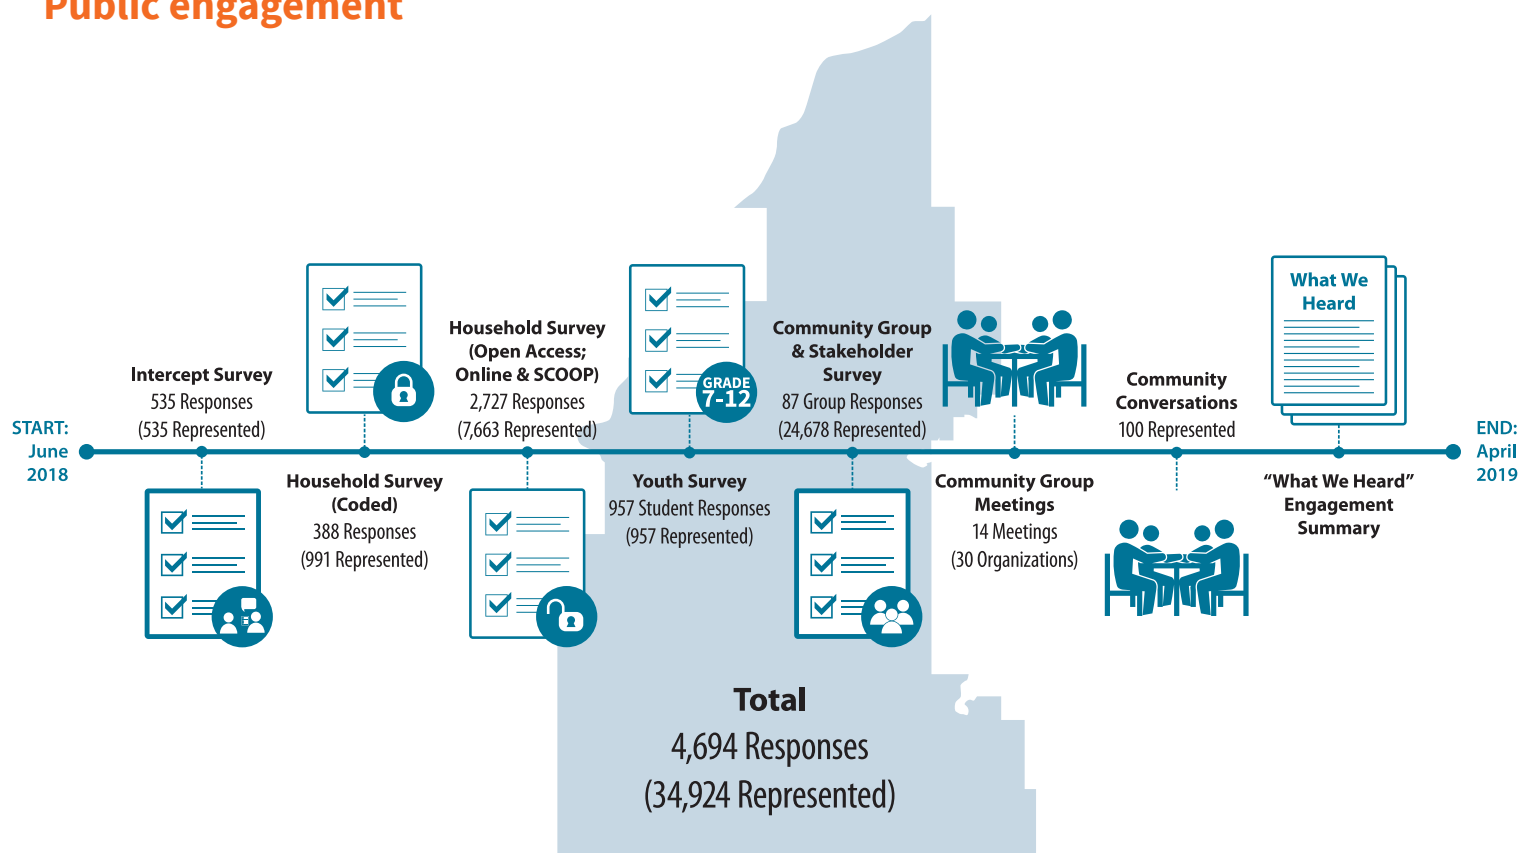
Public engagement

START: June 2018

Intercept Survey
535 Responses
(535 Represented)

Household Survey (Coded)
388 Responses
(991 Represented)

Household Survey (Open Access; Online & SCOOP)
2,727 Responses
(7,663 Represented)

GRADE 7-12

Youth Survey
957 Student Responses
(957 Represented)

Community Group & Stakeholder Survey
87 Group Responses
(24,678 Represented)

Community Group Meetings
14 Meetings
(30 Organizations)

Community Conversations
100 Represented

What We Heard

"What We Heard" Engagement Summary

END: April 2019

Total
4,694 Responses
(34,924 Represented)